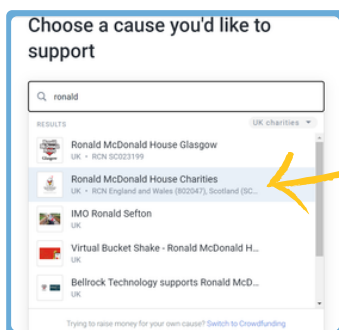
Choose a cause you'd like to support

ronald

RESULTS

UK charities

Ronald McDonald House Glasgow
UK • RCN SC023199

Ronald McDonald House Charities
UK • RCN England and Wales (802047), Scotland (SC...

IMO Ronald Sefton
UK

Virtual Bucket Shake - Ronald McDonald H...
UK

Bellrock Technology supports Ronald McD...
UK

Trying to raise money for your own cause? Switch to Crowdfunding